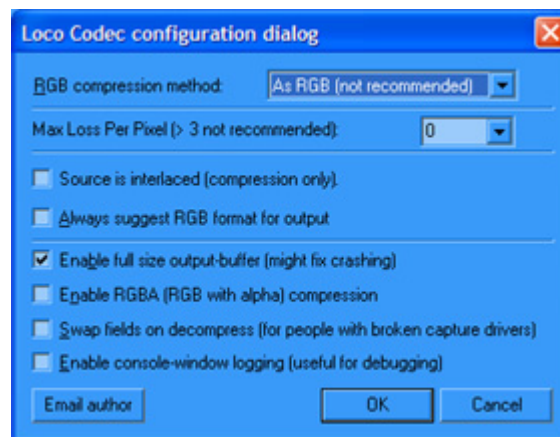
Loco Codec configuration dialog

RGB compression method: As RGB (not recommended)

Max Loss Per Pixel (> 3 not recommended): 0

Source is interlaced (compression only).

Always suggest RGB format for output

Enable full size output-buffer (might fix crashing)

Enable RGBA (RGB with alpha) compression

Swap fields on decompress (for people with broken capture drivers)

Enable console-window logging (useful for debugging)

Email author

OK

Cancel